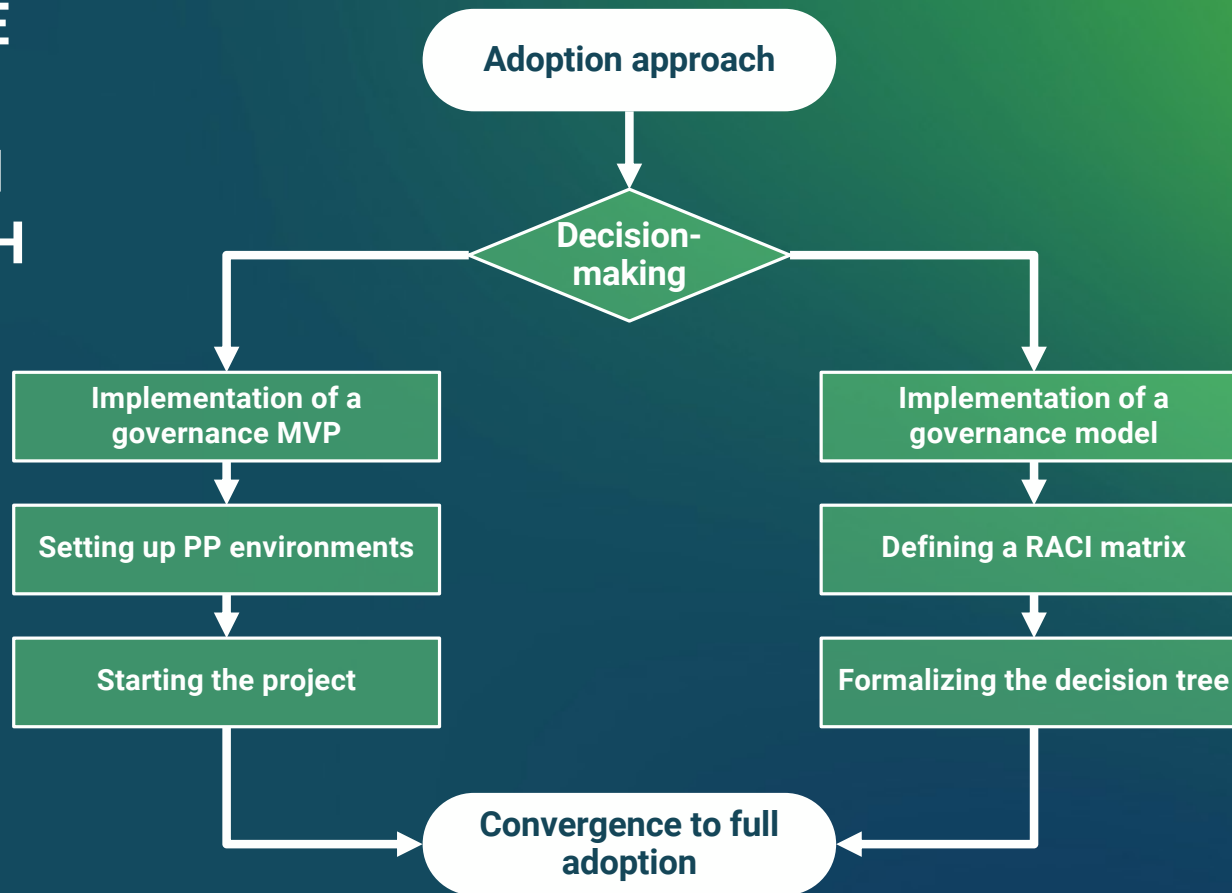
E

I
H

Adoption approach

Decision-making

Implementation of a governance MVP

Setting up PP environments

Starting the project

Implementation of a governance model

Defining a RACI matrix

Formalizing the decision tree

Convergence to full adoption